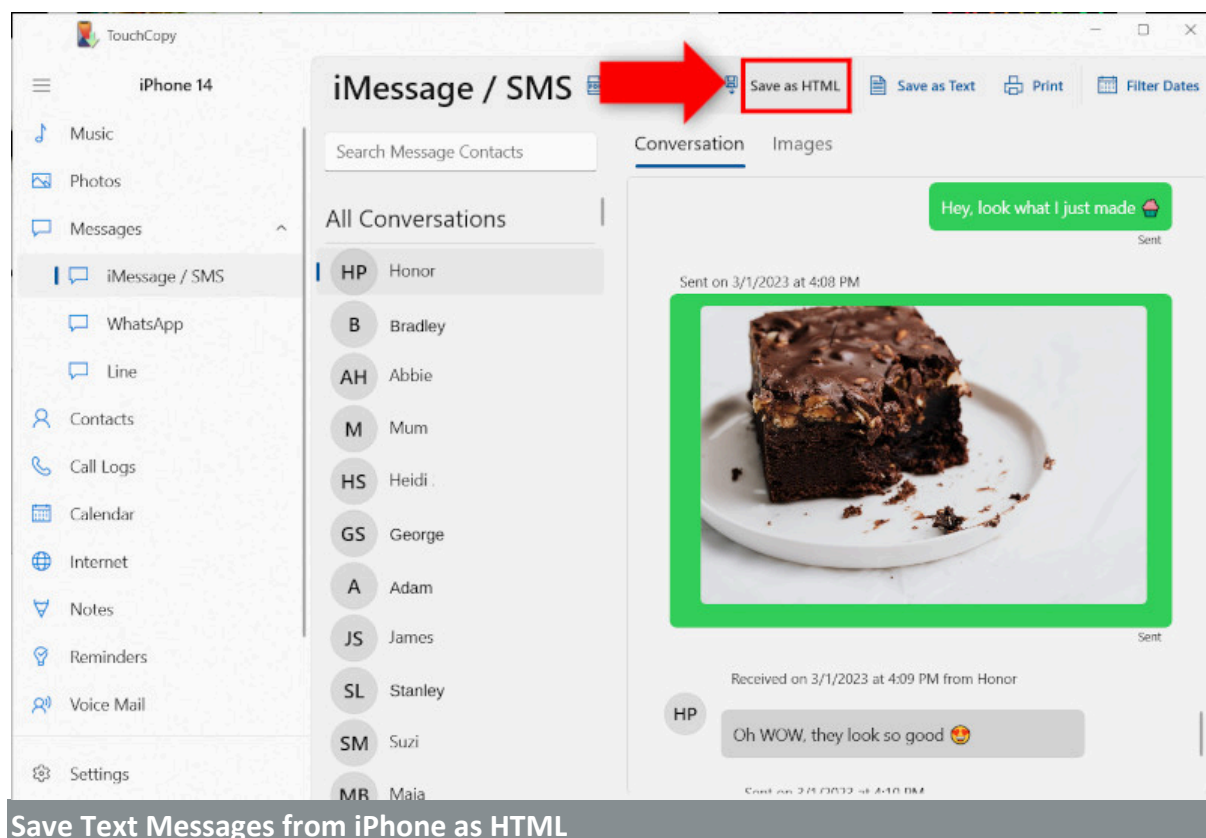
TouchCopy

iPhone 14

Music

Photos

Messages

iMessage / SMS

WhatsApp

Line

Contacts

Call Logs

Calendar

Internet

Notes

Reminders

Voice Mail

Settings

iMessage / SMS

Save as HTML

Save as Text

Print

Filter Dates

Search Message Contacts

All Conversations

HP Honor

B Bradley

AH Abbie

M Mum

HS Heidi

GS George

A Adam

JS James

SL Stanley

SM Suzi

MB Maia

Conversation

Images

Hey, look what I just made 🧁

Sent

Sent on 3/1/2023 at 4:08 PM

Sent

Received on 3/1/2023 at 4:09 PM from Honor

HP

Oh WOW, they look so good 😍

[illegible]

Save Text Messages from iPhone as HTML